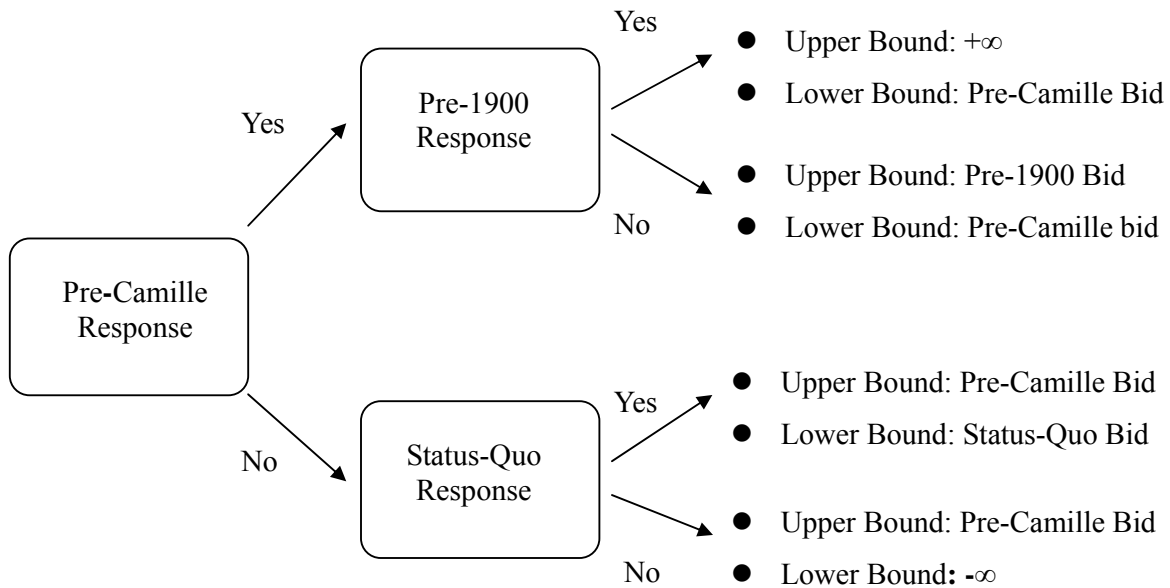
Pre-Camille Response

Yes

Pre-1900 Response

Yes

- Upper Bound: $+\infty$
- Lower Bound: Pre-Camille Bid

No

- Upper Bound: Pre-1900 Bid
- Lower Bound: Pre-Camille bid

No

Status-Quo Response

Yes

- Upper Bound: Pre-Camille Bid
- Lower Bound: Status-Quo Bid

No

- Upper Bound: Pre-Camille Bid
- Lower Bound: $-\infty$